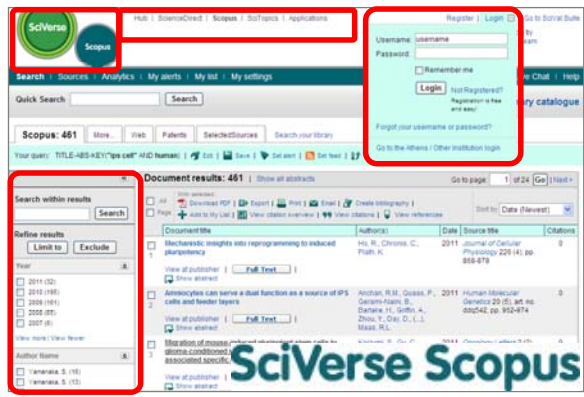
SciVerse Scopus

Hub | ScienceDirect | Scopus | SciTopics | Applications

Register | Login | Go to SciVal Suite

Username: username
Password:
Remember me
Login
Not Registered?
Registration is free and easy!
Forgot your username or password?
Go to the Athens / Other institution login

Search | Sources | Analytics | My alerts | My list | My settings

Live Chat | Help

Quick Search Search

ry catalogue

Scopus: 461 | More... | Web | Patents | Selected Sources | Search your library

Your query: TITLE-ABS-KEY("ips cell" AND human) | Edit | Save | Set alert | Set feed

Search within results
Search
Refine results
Limit to | Exclude
Year
2011 (32)
2010 (165)
2009 (161)
2008 (55)
2007 (6)
View more | View fewer
Author Name
Yamanaka, S. (15)
Yamanaka, S. (13)

Document results: 461 | Show all abstracts

Go to page: 1 of 24 Go | Next >

All
Page
Download PDF | Export | Print | E-mail | Create bibliography | Add to My List | View citation overview | View citations | View references

Sort by: Date (Newest)

| | Document title | Author(s) | Date | Source title | Citations |
|---|---|---|---|---|---|
| 1 | Mechanistic insights into reprogramming to induced pluripotency. View at publisher \| Full Text \| Show abstract | Ho, R., Chronis, C., Plath, K. | 2011 | Journal of Cellular Physiology 226 (4), pp. 868-878 | 0 |
| 2 | Amniocytes can serve a dual function as a source of iPS cells and feeder layers. View at publisher \| Full Text \| Show abstract | Anchan, R.M., Quaas, P., Gerami-Naini, B., Bartake, H., Griffin, A., Zhou, Y., Day, D., (...), Maas, R.L. | 2011 | Human Molecular Genetics 20 (5), art. no. ddq542, pp. 962-974 | 0 |
| 3 | Migration of mouse-induced pluripotent stem cells to glioma-conditioned medium is mediated by tumor-associated specific... View at publisher \| Show abstract | Koizumi, S., Gu, C. | | | |